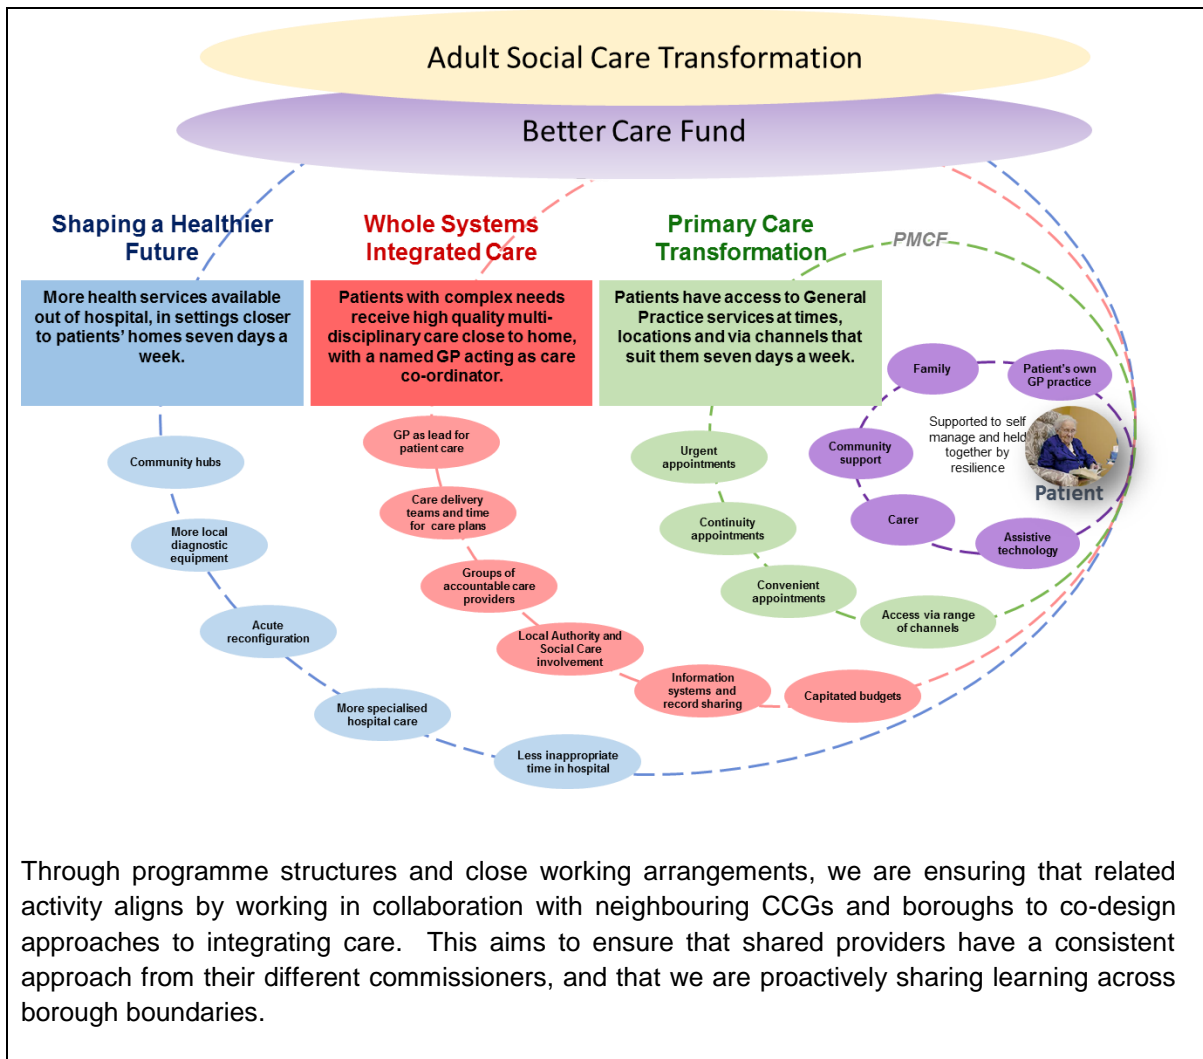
Adult Social Care Transformation

Better Care Fund

Shaping a Healthier Future

Whole Systems Integrated Care

Primary Care Transformation

PMCF

More health services available out of hospital, in settings closer to patients' homes seven days a week.

Patients with complex needs receive high quality multi-disciplinary care close to home, with a named GP acting as care co-ordinator.

Patients have access to General Practice services at times, locations and via channels that suit them seven days a week.

Community hubs

More local diagnostic equipment

Acute reconfiguration

More specialised hospital care

Less inappropriate time in hospital

GP as lead for patient care

Care delivery teams and time for care plans

Groups of accountable care providers

Local Authority and Social Care involvement

Information systems and record sharing

Capitated budgets

Urgent appointments

Continuity appointments

Convenient appointments

Access via range of channels

Family

Patient's own GP practice

Community support

Supported to self manage and held together by resilience

Patient

Carer

Assistive technology

Through programme structures and close working arrangements, we are ensuring that related activity aligns by working in collaboration with neighbouring CCGs and boroughs to co-design approaches to integrating care. This aims to ensure that shared providers have a consistent approach from their different commissioners, and that we are proactively sharing learning across borough boundaries.